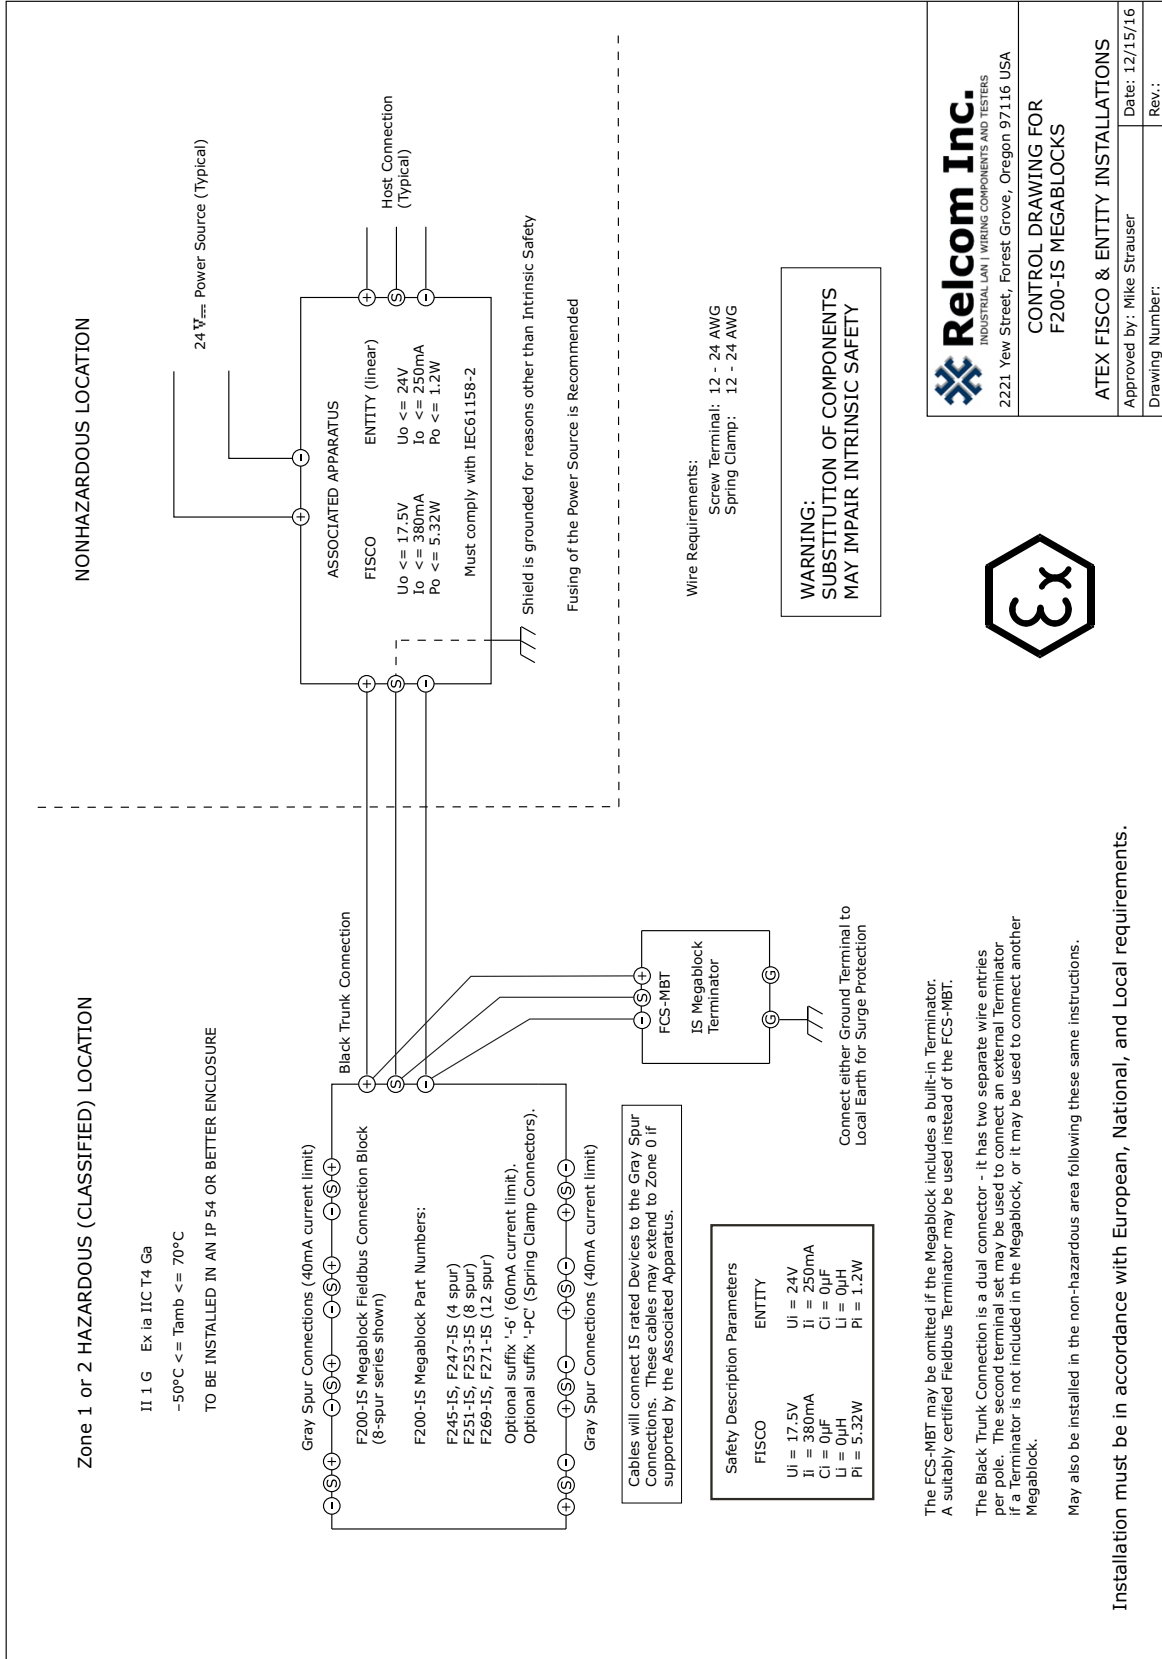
Zone 1 or 2 HAZARDOUS (CLASSIFIED) LOCATION

II 1 G Ex ia IIC T4 Ga

-50°C <= Tamb <= 70°C

TO BE INSTALLED IN AN IP 54 OR BETTER ENCLOSURE

NONHAZARDOUS LOCATION

24 V⎓ Power Source (Typical)

Host Connection (Typical)

ASSOCIATED APPARATUS

FISCO
Uo <= 17.5V
Io <= 380mA
Po <= 5.32W

ENTITY (linear)
Uo <= 24V
Io <= 250mA
Po <= 1.2W

Must comply with IEC61158-2

Shield is grounded for reasons other than Intrinsic Safety

Fusing of the Power Source is Recommended

Wire Requirements:
Screw Terminal: 12 - 24 AWG
Spring Clamp: 12 - 24 AWG

WARNING:
SUBSTITUTION OF COMPONENTS
MAY IMPAIR INTRINSIC SAFETY

Black Trunk Connection

Gray Spur Connections (40mA current limit)

F200-IS Megablock Fieldbus Connection Block
(8-spur series shown)

F200-IS Megablock Part Numbers:

F245-IS, F247-IS (4 spur)
F251-IS, F253-IS (8 spur)
F269-IS, F271-IS (12 spur)

Optional suffix '-6' (60mA current limit).
Optional suffix '-PC' (Spring Clamp Connectors).

Gray Spur Connections (40mA current limit)

FCS-MBT
IS Megablock Terminator

Connect either Ground Terminal to Local Earth for Surge Protection

Cables will connect IS rated Devices to the Gray Spur Connections. These cables may extend to Zone 0 if supported by the Associated Apparatus.

Safety Description Parameters

FISCO
Ui = 17.5V
Ii = 380mA
Ci = 0uF
Li = 0uH
Pi = 5.32W

ENTITY
Ui = 24V
Ii = 250mA
Ci = 0uF
Li = 0uH
Pi = 1.2W

The FCS-MBT may be omitted if the Megablock includes a built-in Terminator.
A suitably certified Fieldbus Terminator may be used instead of the FCS-MBT.

The Black Trunk Connection is a dual connector - it has two separate wire entries per pole. The second terminal set may be used to connect an external Terminator if a Terminator is not included in the Megablock, or it may be used to connect another Megablock.

May also be installed in the non-hazardous area following these same instructions.

Installation must be in accordance with European, National, and Local requirements.

Relcom Inc.
INDUSTRIAL LAN | WIRING COMPONENTS AND TESTERS
2221 Yew Street, Forest Grove, Oregon 97116 USA

CONTROL DRAWING FOR
F200-IS MEGABLOCKS

ATEX FISCO & ENTITY INSTALLATIONS

| Approved by: Mike Strauser | Date: 12/15/16 |
|---|---|
| Drawing Number: | Rev.: |